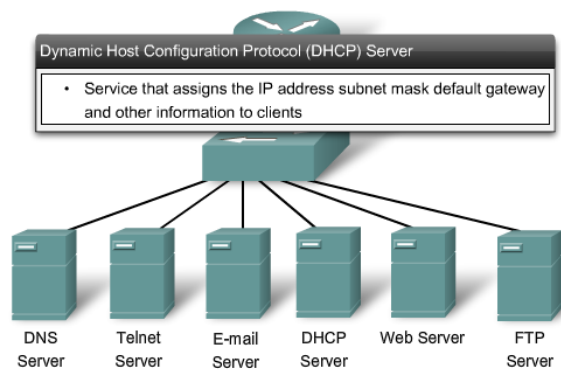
Dynamic Host Configuration Protocol (DHCP) Server

• Service that assigns the IP address subnet mask default gateway and other information to clients

DNS Server

Telnet Server

E-mail Server

DHCP Server

Web Server

FTP Server